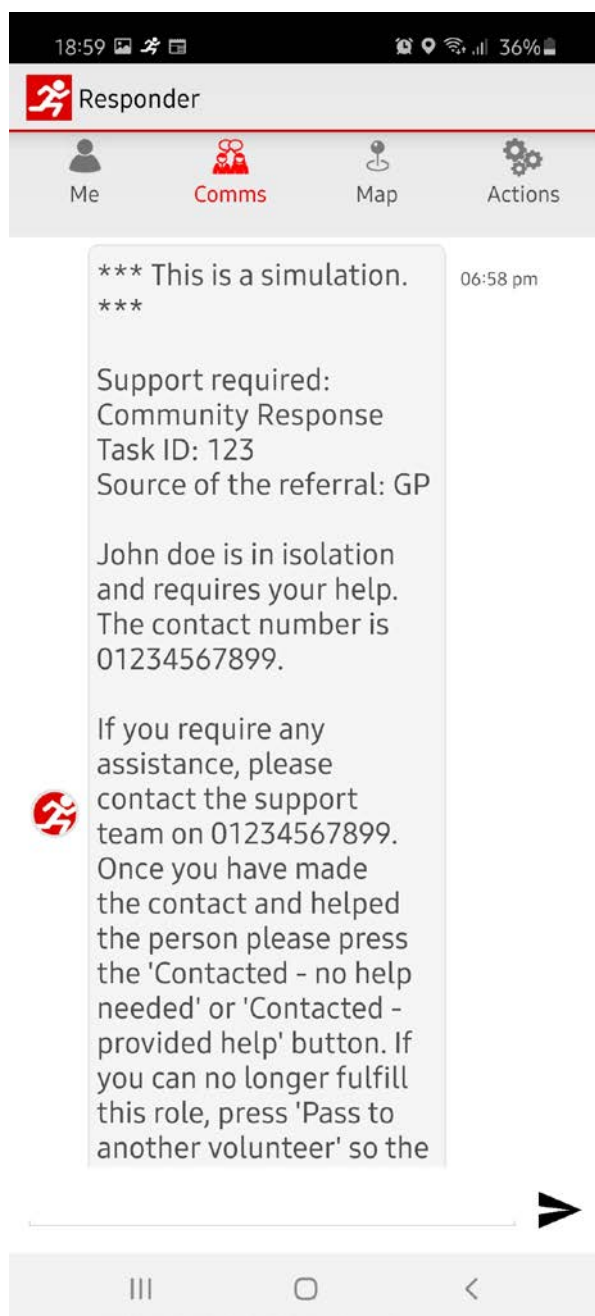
18:59 36%

Responder

Me
Comms
Map
Actions

*** This is a simulation. ***

Support required: Community Response
Task ID: 123
Source of the referral: GP

John doe is in isolation and requires your help. The contact number is 01234567899.

If you require any assistance, please contact the support team on 01234567899. Once you have made the contact and helped the person please press the 'Contacted - no help needed' or 'Contacted - provided help' button. If you can no longer fulfill this role, press 'Pass to another volunteer' so the

06:58 pm